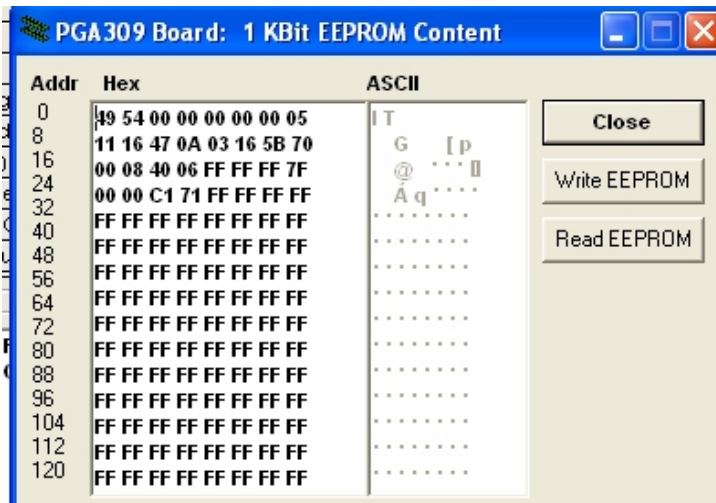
PGA309 Board: 1 KBit EEPROM Content

| Addr | Hex | ASCII |
|---|---|---|
| 0 | 49 54 00 00 00 00 00 05 | IT |
| 8 | 11 16 47 0A 03 16 5B 70 | G [p |
| 16 | 00 08 40 06 FF FF FF 7F | @ . . . . |
| 24 | 00 00 C1 71 FF FF FF FF | Á q . . . . |
| 32 | FF FF FF FF FF FF FF FF | . . . . . . . . |
| 40 | FF FF FF FF FF FF FF FF | . . . . . . . . |
| 48 | FF FF FF FF FF FF FF FF | . . . . . . . . |
| 56 | FF FF FF FF FF FF FF FF | . . . . . . . . |
| 64 | FF FF FF FF FF FF FF FF | . . . . . . . . |
| 72 | FF FF FF FF FF FF FF FF | . . . . . . . . |
| 80 | FF FF FF FF FF FF FF FF | . . . . . . . . |
| 88 | FF FF FF FF FF FF FF FF | . . . . . . . . |
| 96 | FF FF FF FF FF FF FF FF | . . . . . . . . |
| 104 | FF FF FF FF FF FF FF FF | . . . . . . . . |
| 112 | FF FF FF FF FF FF FF FF | . . . . . . . . |
| 120 | FF FF FF FF FF FF FF FF | . . . . . . . . |

Close

Write EEPROM

Read EEPROM